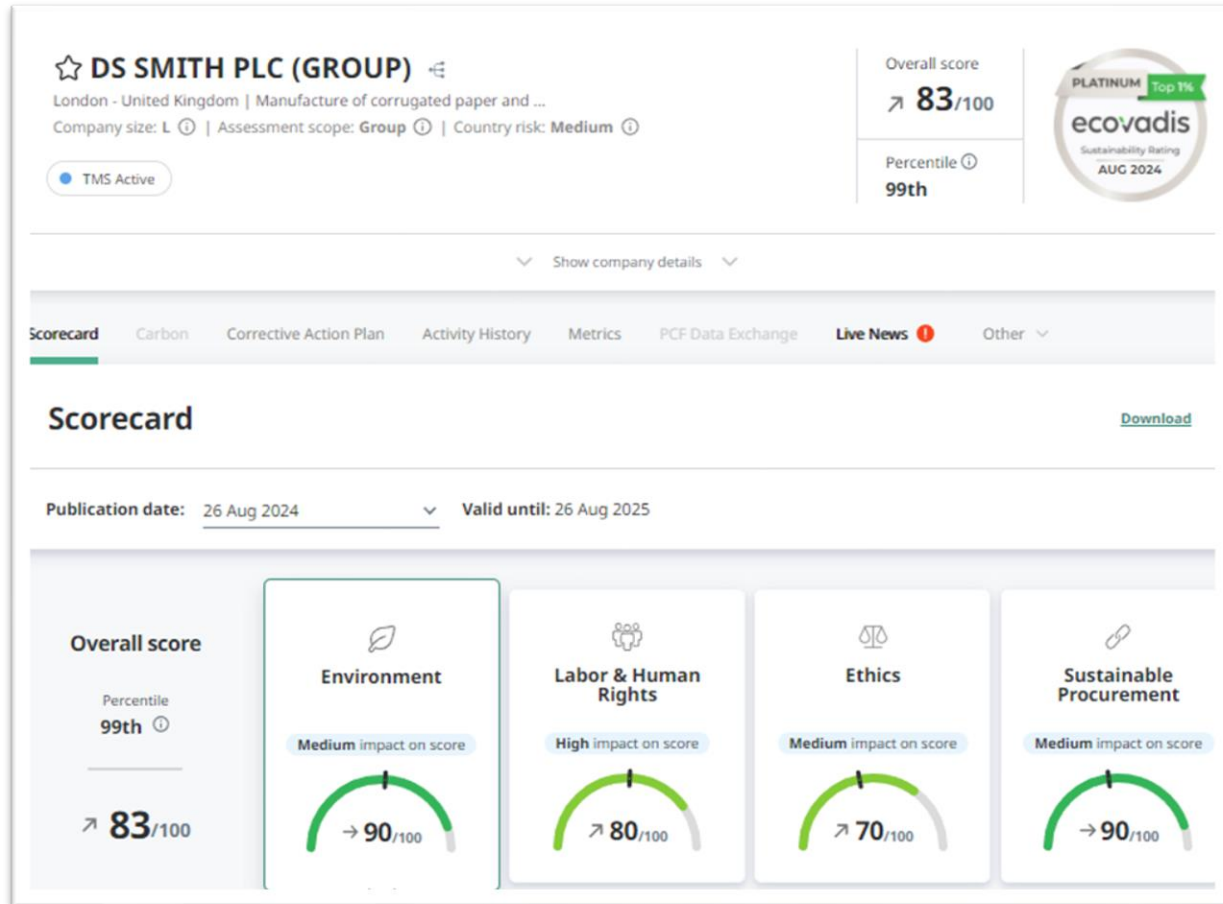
DS SMITH PLC (GROUP)

London - United Kingdom | Manufacture of corrugated paper and ...

Company size: L ⓘ | Assessment scope: Group ⓘ | Country risk: Medium ⓘ

TMS Active

Overall score

↗ 83/100

Percentile ⓘ

99th

PLATINUM Top 1%

ecovadis

Sustainability Rating

AUG 2024

Show company details

Scorecard Carbon Corrective Action Plan Activity History Metrics PCF Data Exchange Live News ! Other

Scorecard

Download

Publication date: 26 Aug 2024

Valid until: 26 Aug 2025

Overall score

Percentile

99th ⓘ

↗ 83/100

Environment

Medium impact on score

→ 90/100

Labor & Human Rights

High impact on score

↗ 80/100

Ethics

Medium impact on score

↗ 70/100

Sustainable Procurement

Medium impact on score

→ 90/100